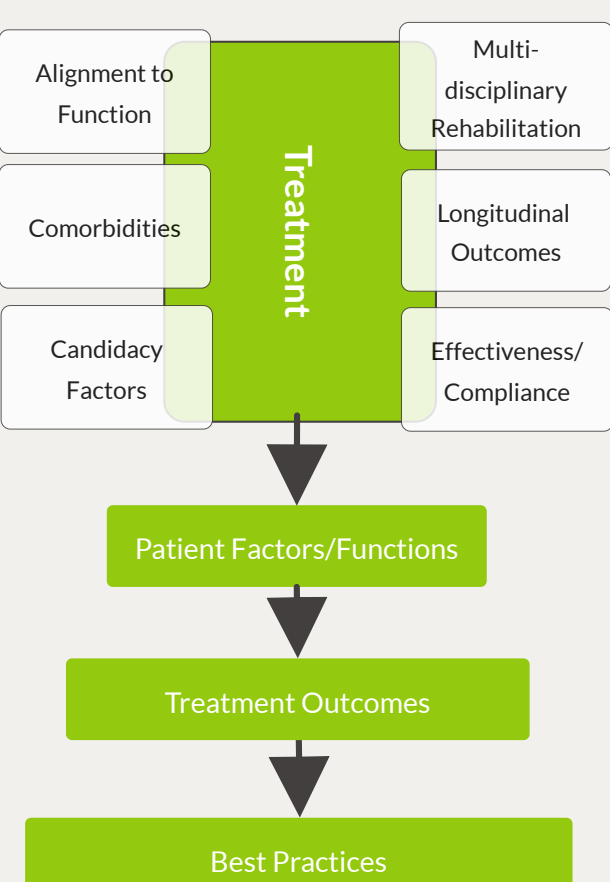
Alignment to Function

Comorbidities

Candidacy Factors

Treatment

Multi-disciplinary Rehabilitation

Longitudinal Outcomes

Effectiveness/ Compliance

Patient Factors/Functions

Treatment Outcomes

Best Practices